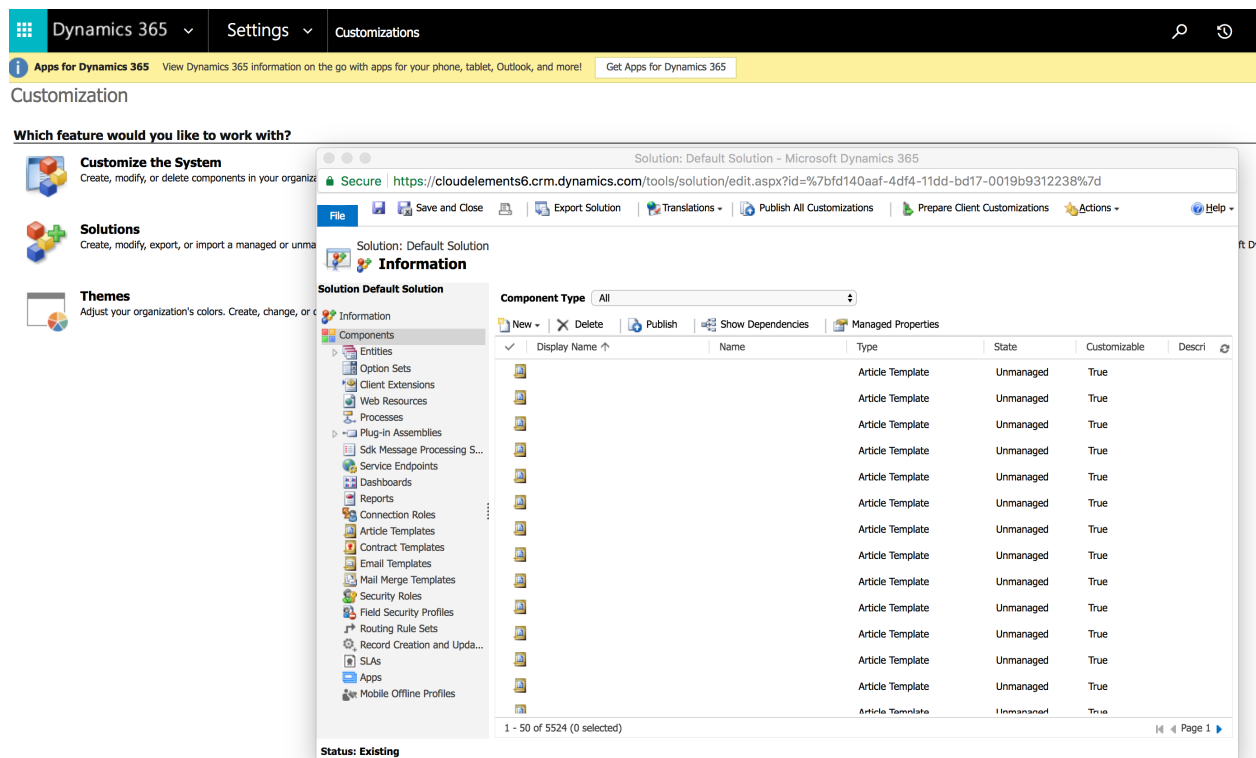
Dynamics 365 Settings Customizations

Apps for Dynamics 365 View Dynamics 365 information on the go with apps for your phone, tablet, Outlook, and more! Get Apps for Dynamics 365

Customization

Which feature would you like to work with?

Customize the System
Create, modify, or delete components in your organiz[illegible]

Solutions
Create, modify, export, or import a managed or unma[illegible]

Themes
Adjust your organization's colors. Create, change, or c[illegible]

Solution: Default Solution - Microsoft Dynamics 365

Secure https://cloudelements6.crm.dynamics.com/tools/solution/edit.aspx?id=%7bfd140aaf-4df4-11dd-bd17-0019b9312238%7d

File Save and Close Export Solution Translations Publish All Customizations Prepare Client Customizations Actions Help

Solution: Default Solution
Information

Solution Default Solution

Information
Components
Entities
Option Sets
Client Extensions
Web Resources
Processes
Plug-in Assemblies
Sdk Message Processing S...
Service Endpoints
Dashboards
Reports
Connection Roles
Article Templates
Contract Templates
Email Templates
Mail Merge Templates
Security Roles
Field Security Profiles
Routing Rule Sets
Record Creation and Upda...
SLAs
Apps
Mobile Offline Profiles

Component Type All

New Delete Publish Show Dependencies Managed Properties

| ✓ | Display Name ↑ | Name | Type | State | Customizable | Descri |
|---|---|---|---|---|---|---|
| | | | Article Template | Unmanaged | True | |
| | | | Article Template | Unmanaged | True | |
| | | | Article Template | Unmanaged | True | |
| | | | Article Template | Unmanaged | True | |
| | | | Article Template | Unmanaged | True | |
| | | | Article Template | Unmanaged | True | |
| | | | Article Template | Unmanaged | True | |
| | | | Article Template | Unmanaged | True | |
| | | | Article Template | Unmanaged | True | |
| | | | Article Template | Unmanaged | True | |
| | | | Article Template | Unmanaged | True | |
| | | | Article Template | Unmanaged | True | |
| | | | Article Template | Unmanaged | True | |
| | | | Article Template | Unmanaged | True | |

1 - 50 of 5524 (0 selected) Page 1

Status: Existing

ft D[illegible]